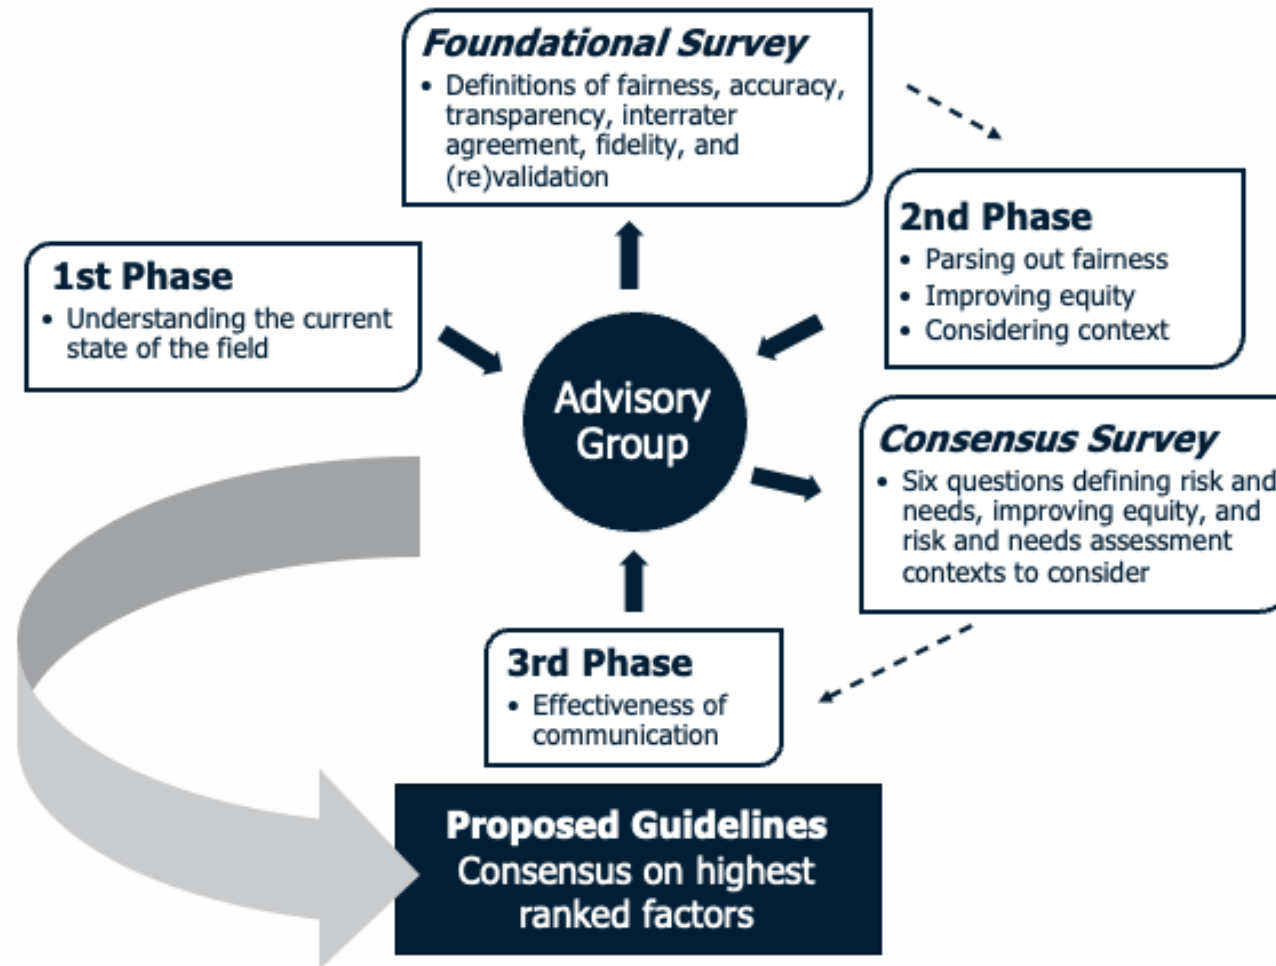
Foundational Survey
• Definitions of fairness, accuracy, transparency, interrater agreement, fidelity, and (re)validation

1st Phase
• Understanding the current state of the field

2nd Phase
• Parsing out fairness
• Improving equity
• Considering context

Advisory Group

Consensus Survey
• Six questions defining risk and needs, improving equity, and risk and needs assessment contexts to consider

3rd Phase
• Effectiveness of communication

Proposed Guidelines
Consensus on highest ranked factors